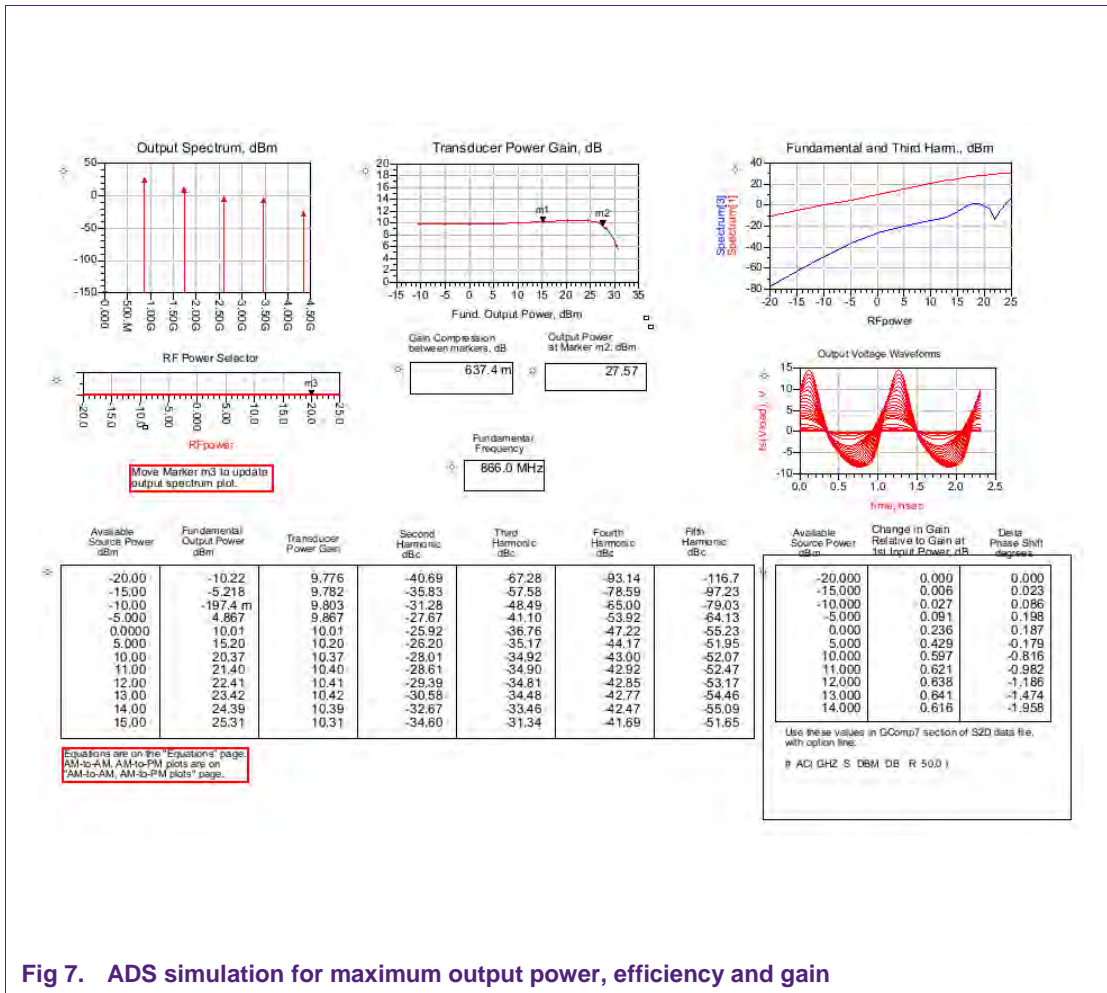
Output Spectrum, dBm

50
0
-50
-100
-150

0.000
500.M
1.00G
1.50G
2.00G
2.50G
3.00G
3.50G
4.00G
4.50G

Transducer Power Gain, dB

20
18
16
14
12
10
8
6
4
2
0

m1
m2

-15 -10 -5 0 5 10 15 20 25 30 35

Fund. Output Power, dBm

Fundamental and Third Harm., dBm

40
20
0
-20
-40
-60
-80

Spectrum[3]
Spectrum[1]

-20 -15 -10 -5 0 5 10 15 20 25

RFpower

RF Power Selector

m3

-20.0
-15.0
-10.0
-5.00
0.000
5.00
10.0
15.0
20.0
25.0

RFpower

Move Marker m3 to update output spectrum plot.

Gain Compression between markers, dB

637.4 m

Output Power at Marker m2, dBm

27.57

Fundamental Frequency

866.0 MHz

Output Voltage Waveforms

15
10
5
0
-5
-10

ts(Vload), V

0.0 0.5 1.0 1.5 2.0 2.5

time, nsec

| Available Source Power dBm | Fundamental Output Power dBm | Transducer Power Gain | Second Harmonic dBc | Third Harmonic dBc | Fourth Harmonic dBc | Fifth Harmonic dBc |
|---|---|---|---|---|---|---|
| -20.00 | -10.22 | 9.776 | -40.69 | -67.28 | -93.14 | -116.7 |
| -15.00 | -5.218 | 9.782 | -35.83 | -57.58 | -78.59 | -97.23 |
| -10.00 | -197.4 m | 9.803 | -31.28 | -48.49 | -65.00 | -79.03 |
| -5.000 | 4.867 | 9.867 | -27.67 | -41.10 | -53.92 | -64.13 |
| 0.0000 | 10.01 | 10.01 | -25.92 | -36.76 | -47.22 | -55.23 |
| 5.000 | 15.20 | 10.20 | -26.20 | -35.17 | -44.17 | -51.95 |
| 10.00 | 20.37 | 10.37 | -28.01 | -34.92 | -43.00 | -52.07 |
| 11.00 | 21.40 | 10.40 | -28.61 | -34.90 | -42.92 | -52.47 |
| 12.00 | 22.41 | 10.41 | -29.39 | -34.81 | -42.85 | -53.17 |
| 13.00 | 23.42 | 10.42 | -30.58 | -34.48 | -42.77 | -54.46 |
| 14.00 | 24.39 | 10.39 | -32.67 | -33.46 | -42.47 | -55.09 |
| 15.00 | 25.31 | 10.31 | -34.60 | -31.34 | -41.69 | -51.65 |

| Available Source Power dBm | Change in Gain Relative to Gain at 1st Input Power, dB | Delta Phase Shift degrees |
|---|---|---|
| -20.000 | 0.000 | 0.000 |
| -15.000 | 0.006 | 0.023 |
| -10.000 | 0.027 | 0.086 |
| -5.000 | 0.091 | 0.198 |
| 0.000 | 0.236 | 0.187 |
| 5.000 | 0.429 | -0.179 |
| 10.000 | 0.597 | -0.816 |
| 11.000 | 0.621 | -0.982 |
| 12.000 | 0.638 | -1.186 |
| 13.000 | 0.641 | -1.474 |
| 14.000 | 0.616 | -1.958 |

Use these values in GComp7 section of S2D data file, with option line:

# AC( GHZ S DBM DB R 50.0 )

Equations are on the "Equations" page. AM-to-AM, AM-to-PM plots are on "AM-to-AM, AM-to-PM plots" page.

Fig 7. ADS simulation for maximum output power, efficiency and gain